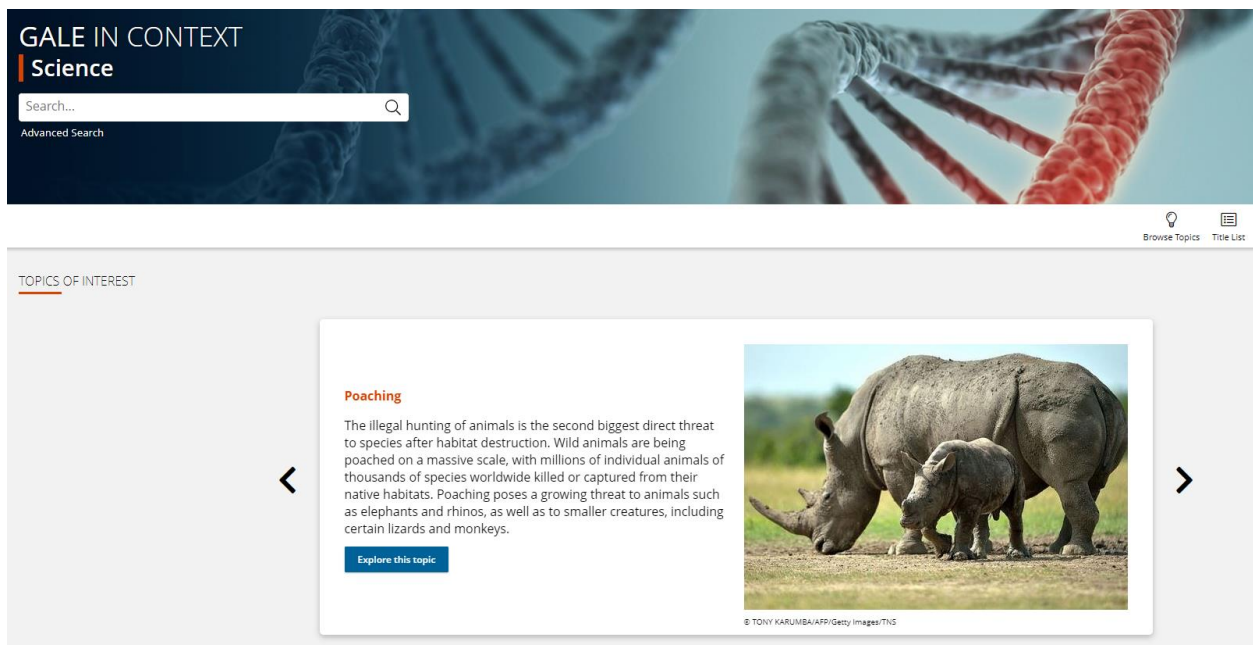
GALE IN CONTEXT
Science

Search...

Advanced Search

Browse Topics Title List

TOPICS OF INTEREST

Poaching

The illegal hunting of animals is the second biggest direct threat to species after habitat destruction. Wild animals are being poached on a massive scale, with millions of individual animals of thousands of species worldwide killed or captured from their native habitats. Poaching poses a growing threat to animals such as elephants and rhinos, as well as to smaller creatures, including certain lizards and monkeys.

Explore this topic

© TONY KARUMBA/AFP/Getty Images/TNS